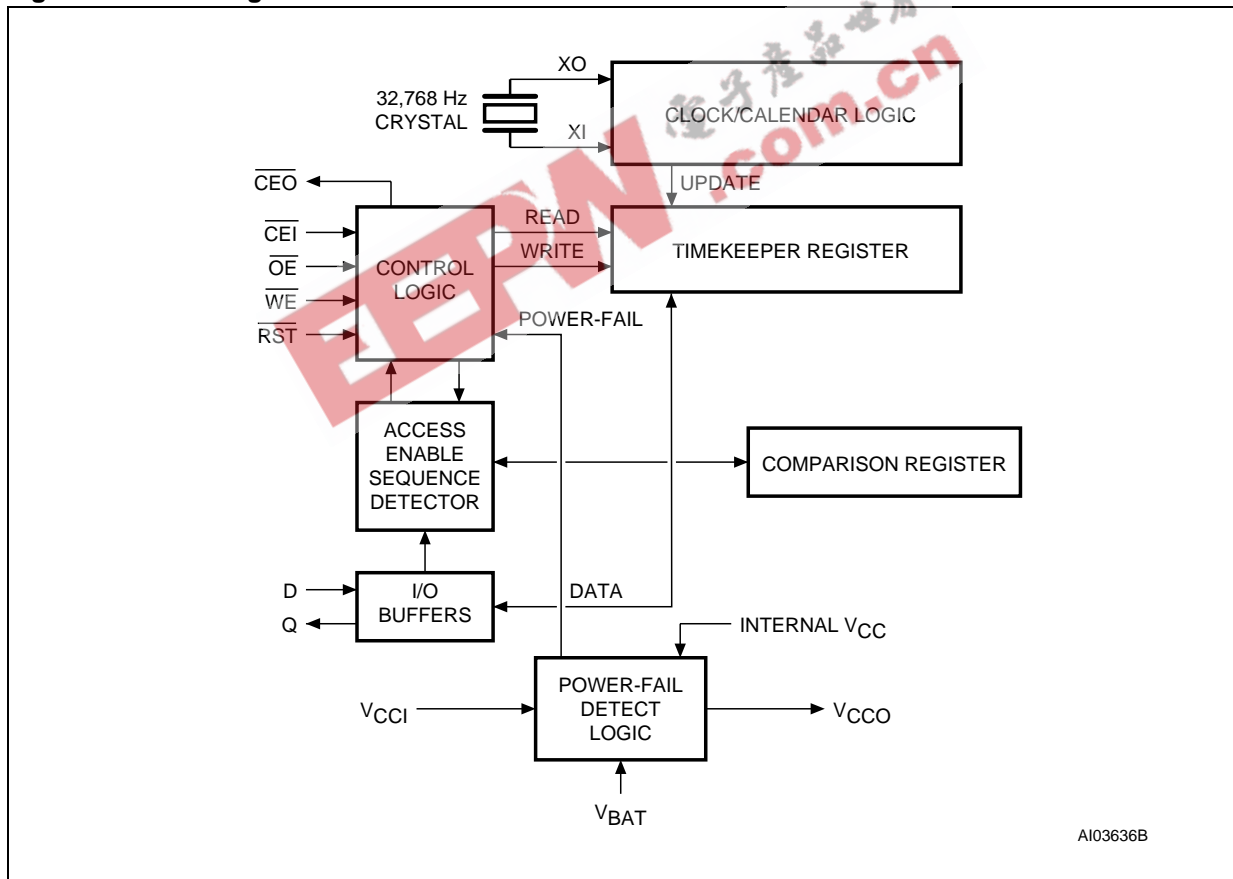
32,768 Hz CRYSTAL

XO

XI

CLOCK/CALENDAR LOGIC

UPDATE

$\overline{CEO}$

$\overline{CEI}$

$\overline{OE}$

$\overline{WE}$

$\overline{RST}$

CONTROL LOGIC

READ

WRITE

TIMEKEEPER REGISTER

POWER-FAIL

ACCESS ENABLE SEQUENCE DETECTOR

COMPARISON REGISTER

D

Q

I/O BUFFERS

DATA

INTERNAL $V_{CC}$

$V_{CCI}$

POWER-FAIL DETECT LOGIC

$V_{CCO}$

$V_{BAT}$

AI03636B

电子产品世界 EEPW.com.cn